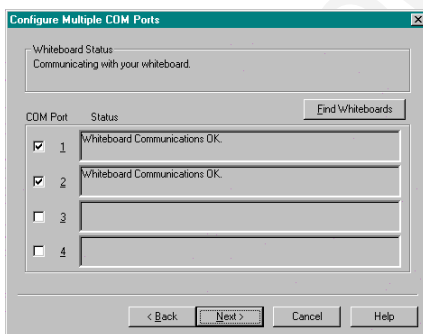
Configure Multiple COM Ports

Whiteboard Status
Communicating with your whiteboard.

COM Port Status

Find Whiteboards

1 Whiteboard Communications OK.

2 Whiteboard Communications OK.

3

4

< Back

Next >

Cancel

Help